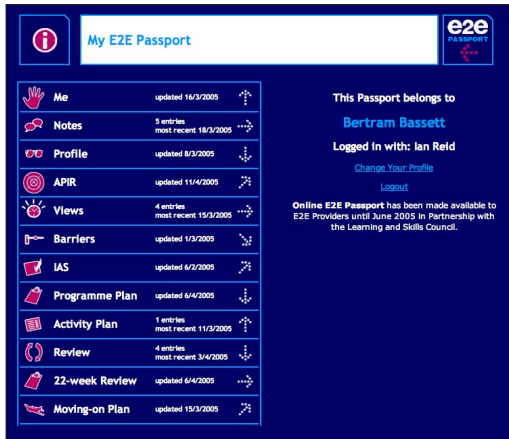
My E2E Passport

e2e PASSPORT

| Me | updated 16/3/2005 |
|---|---|
| Notes | 5 entries most recent 18/3/2005 |
| Profile | updated 8/3/2005 |
| APIR | updated 11/4/2005 |
| Views | 4 entries most recent 15/3/2005 |
| Barriers | updated 1/3/2005 |
| IAS | updated 6/2/2005 |
| Programme Plan | updated 6/4/2005 |
| Activity Plan | 1 entries most recent 11/3/2005 |
| Review | 4 entries most recent 3/4/2005 |
| 22-week Review | updated 6/4/2005 |
| Moving-on Plan | updated 15/3/2005 |

This Passport belongs to

Bertram Bassett

Logged in with: Ian Reid

Change Your Profile

Logout

Online E2E Passport has been made available to E2E Providers until June 2005 in Partnership with the Learning and Skills Council.